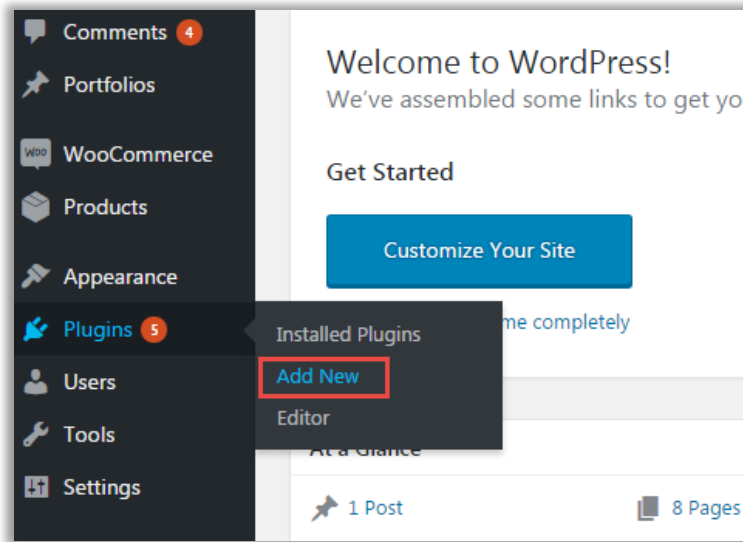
Comments 4
Portfolios
WooCommerce
Products
Appearance
Plugins 5
Users
Tools
Settings

Installed Plugins
Add New
Editor

Welcome to WordPress!
We've assembled some links to get yo

Get Started

Customize Your Site

me completely

At a Glance

1 Post
8 Pages